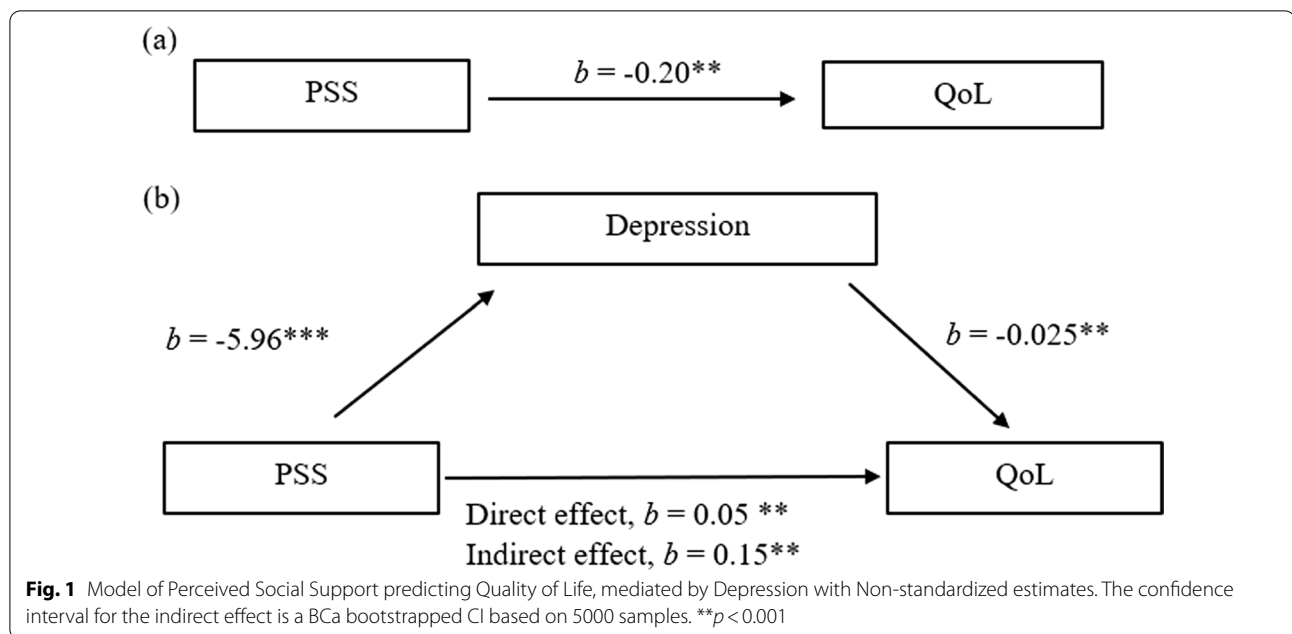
(a)

PSS

$b$ = -0.20**

QoL

(b)

Depression

$b$ = -5.96***

$b$ = -0.025**

PSS

QoL

Direct effect, $b$ = 0.05 **

Indirect effect, $b$ = 0.15**

**Fig. 1** Model of Perceived Social Support predicting Quality of Life, mediated by Depression with Non-standardized estimates. The confidence interval for the indirect effect is a BCa bootstrapped CI based on 5000 samples. **$p$ < 0.001